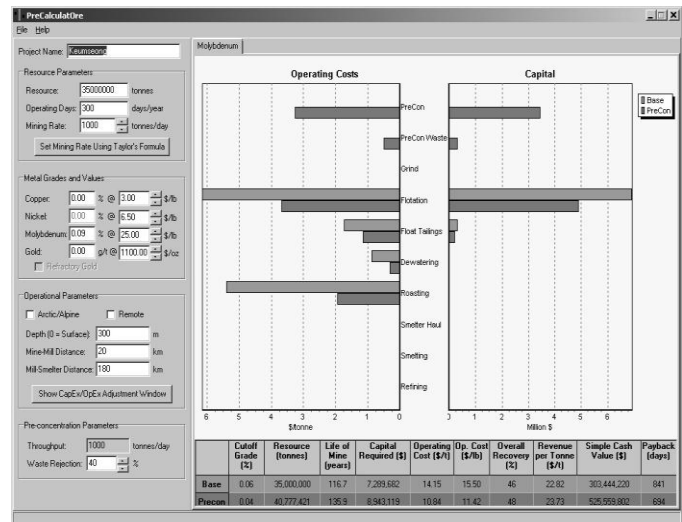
PreCalculatOre
File Help

Project Name: Keumseong

Resource Parameters
Resource: 35000000 tonnes
Operating Days: 300 days/year
Mining Rate: 1000 tonnes/day
Set Mining Rate Using Taylor's Formula

Metal Grades and Values
Copper: 0.00 % @ 3.00 $/lb
Nickel: 0.00 % @ 6.50 $/lb
Molybdenum: 0.09 % @ 25.00 $/lb
Gold: 0.00 g/t @ 1100.00 $/oz
Refractory Gold

Operational Parameters
Arctic/Alpine
Remote
Depth (0 = Surface): 300 m
Mine-Mill Distance: 20 km
Mill-Smelter Distance: 180 km
Show CapEx/OpEx Adjustment Window

Pre-concentration Parameters
Throughput: 1000 tonnes/day
Waste Rejection: 40 %

Molybdenum

Operating Costs

Capital

Base
PreCon

PreCon
PreCon Waste
Grind
Flotation
Float Tailings
Dewatering
Roasting
Smelter Haul
Smelting
Refining

6 5 4 3 2 1 0
$/tonne

0 1 2 3 4 5 6
Million $

| | Cutoff Grade (%) | Resource (tonnes) | Life of Mine (years) | Capital Required ($) | Operating Cost ($/t) | Op. Cost ($/lb) | Overall Recovery (%) | Revenue per Tonne ($/t) | Simple Cash Value ($) | Payback (days) |
|---|---|---|---|---|---|---|---|---|---|---|
| Base | 0.06 | 35,000,000 | 116.7 | 7,289,682 | 14.15 | 15.50 | 46 | 22.82 | 303,444,220 | 841 |
| Precon | 0.04 | 40,777,421 | 135.9 | 8,943,119 | 10.84 | 11.42 | 48 | 23.73 | 525,559,802 | 694 |